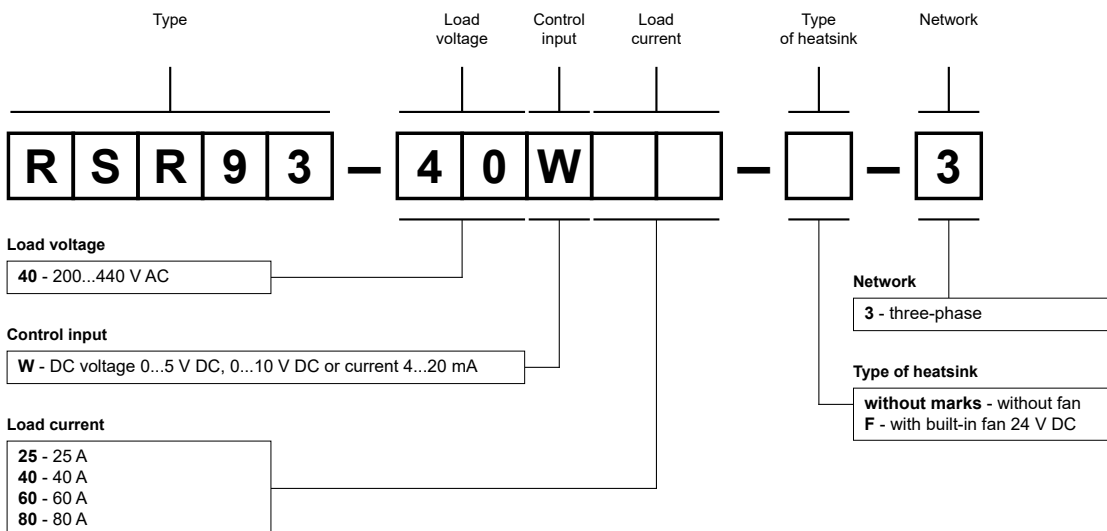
Type

Load voltage

Control input

Load current

Type of heatsink

Network

R S R 9 3 – 4 0 W – – 3

Load voltage

**40** - 200...440 V AC

Control input

**W** - DC voltage 0...5 V DC, 0...10 V DC or current 4...20 mA

Load current

**25** - 25 A
**40** - 40 A
**60** - 60 A
**80** - 80 A

Network

**3** - three-phase

Type of heatsink

**without marks** - without fan
**F** - with built-in fan 24 V DC